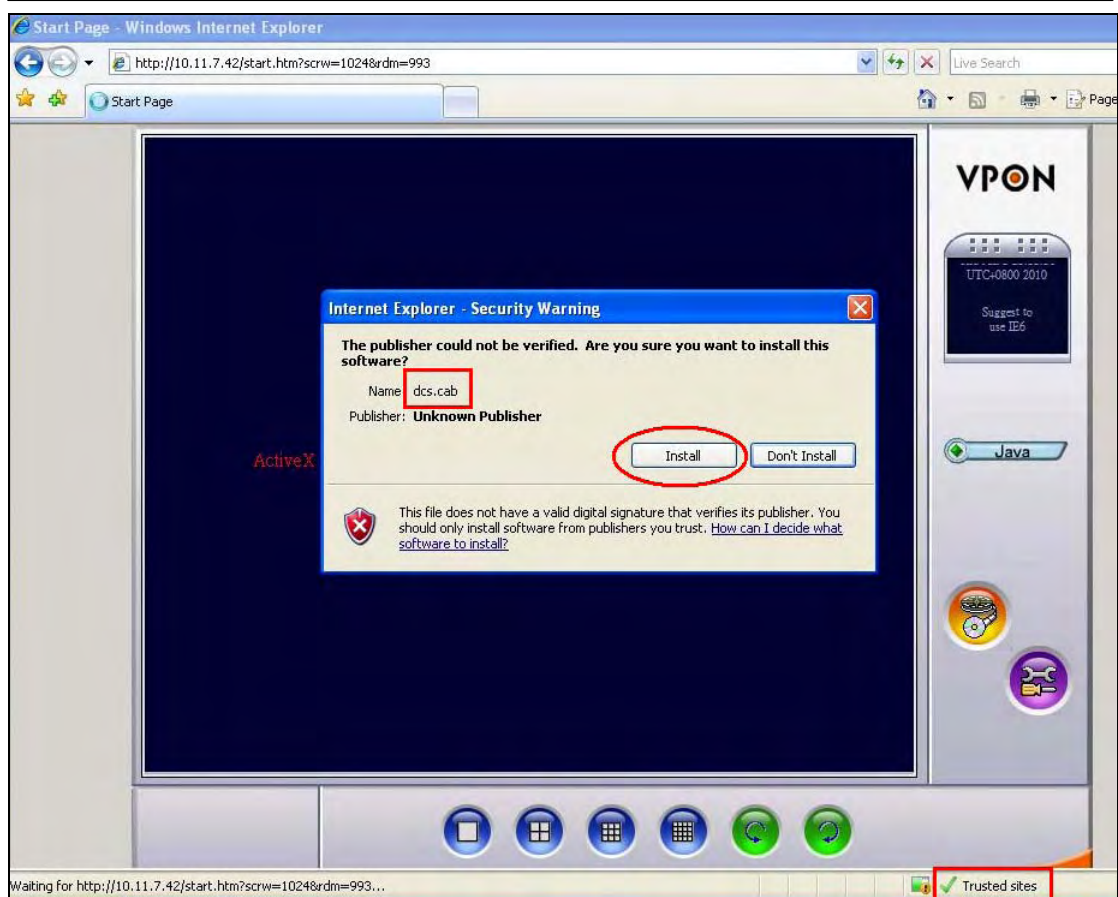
Start Page - Windows Internet Explorer

http://10.11.7.42/start.htm?scrw=1024&rdm=993

Live Search

Start Page

Page

VPON

UTC+0800 2010

Suggest to use IE6

Internet Explorer - Security Warning

The publisher could not be verified. Are you sure you want to install this software?

Name: dcs.cab

Publisher: Unknown Publisher

Install

Don't Install

ActiveX

Java

This file does not have a valid digital signature that verifies its publisher. You should only install software from publishers you trust. How can I decide what software to install?

Waiting for http://10.11.7.42/start.htm?scrw=1024&rdm=993...

Trusted sites